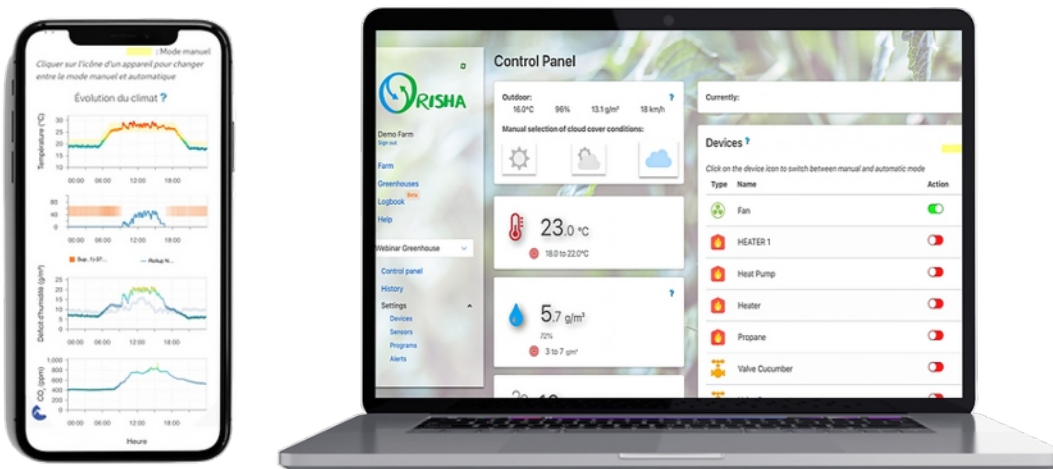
: Mode manuel
Cliquer sur l'icône d'un appareil pour changer entre le mode manuel et automatique

Évolution du climat ?

Température (°C)
30
25
20
15
00:00 06:00 12:00 18:00

80
60
40
00:00 06:00 12:00 18:00

Sup. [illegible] Rollup N...

Déficit d'humidité (g/m³)
25
20
15
10
5
0
00:00 06:00 12:00 18:00

CO$_2$ (ppm)
1,000
800
600
400
200
0
00:00 06:00 12:00 18:00

Heure

ORISHA

Demo Farm
Sign out

Farm
Greenhouses
Beta
Logbook
Help

Webinar Greenhouse

Control panel
History
Settings
Devices
Sensors
Programs
Alerts

Control Panel

Outdoor:
16.0°C 96% 13.1 g/m³ 18 km/h
?
Manual selection of cloud cover conditions:

23.0 °C
18.0 to 22.0°C

?
5.7 g/m³
72%
3 to 7 g/m³

Currently:

Devices ?
Click on the device icon to switch between manual and automatic mode

| Type | Name | Action |
|---|---|---|
| | Fan | |
| | HEATER 1 | |
| | Heat Pump | |
| | Heater | |
| | Propane | |
| | Valve Cucumber | |